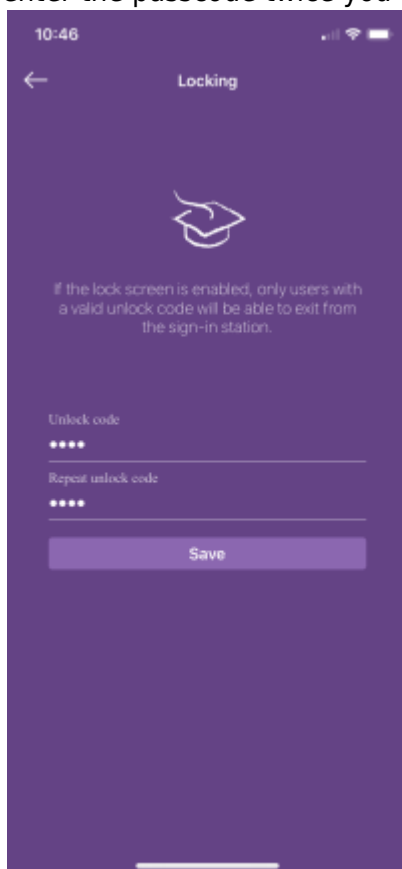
enter the passcode twice you

10:46

Locking

If the lock screen is enabled, only users with a valid unlock code will be able to exit from the sign-in station.

Unlock code

••••

Repeat unlock code

••••

Save